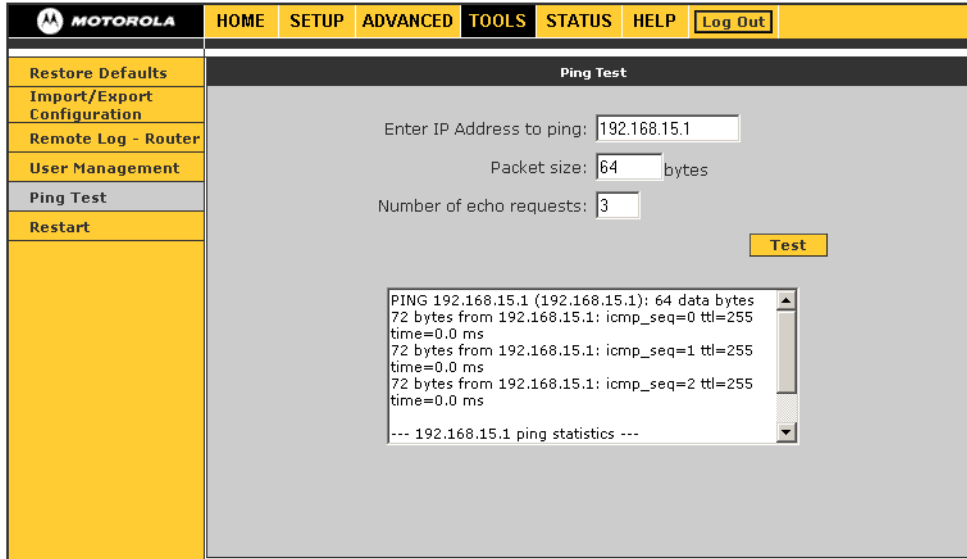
MOTOROLA

HOME SETUP ADVANCED TOOLS STATUS HELP Log Out

Restore Defaults
Import/Export Configuration
Remote Log - Router
User Management
Ping Test
Restart

Ping Test

Enter IP Address to ping: 192.168.15.1

Packet size: 64 bytes

Number of echo requests: 3

Test

PING 192.168.15.1 (192.168.15.1): 64 data bytes
72 bytes from 192.168.15.1: icmp_seq=0 ttl=255 time=0.0 ms
72 bytes from 192.168.15.1: icmp_seq=1 ttl=255 time=0.0 ms
72 bytes from 192.168.15.1: icmp_seq=2 ttl=255 time=0.0 ms

--- 192.168.15.1 ping statistics ---